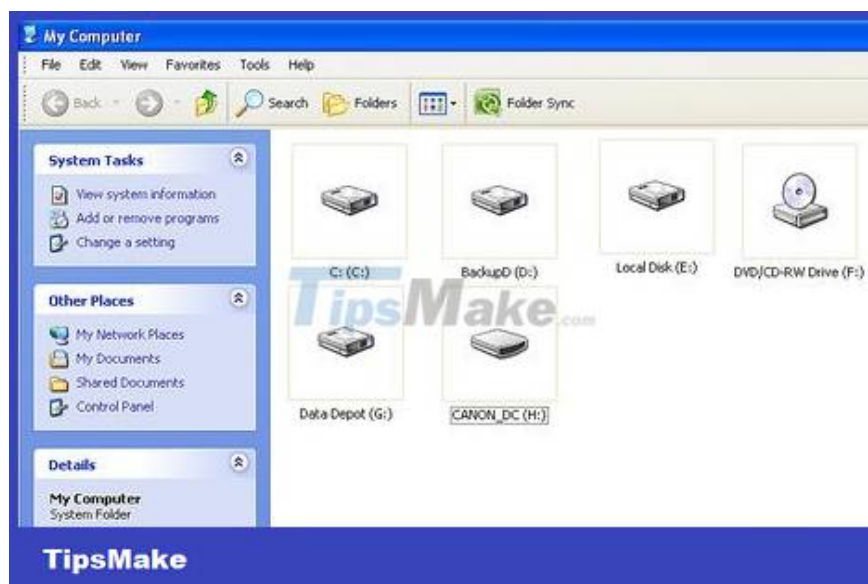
My Computer

File Edit View Favorites Tools Help

Back Search Folders Folder Sync

System Tasks

View system information
Add or remove programs
Change a setting

Other Places

My Network Places
My Documents
Shared Documents
Control Panel

Details

My Computer
System Folder

C: (C:)

BackupD (D:)

Local Disk (E:)

DVD/CD-RW Drive (F:)

Data Depot (G:)

CANON_DC (H:)

TipsMake.com

TipsMake